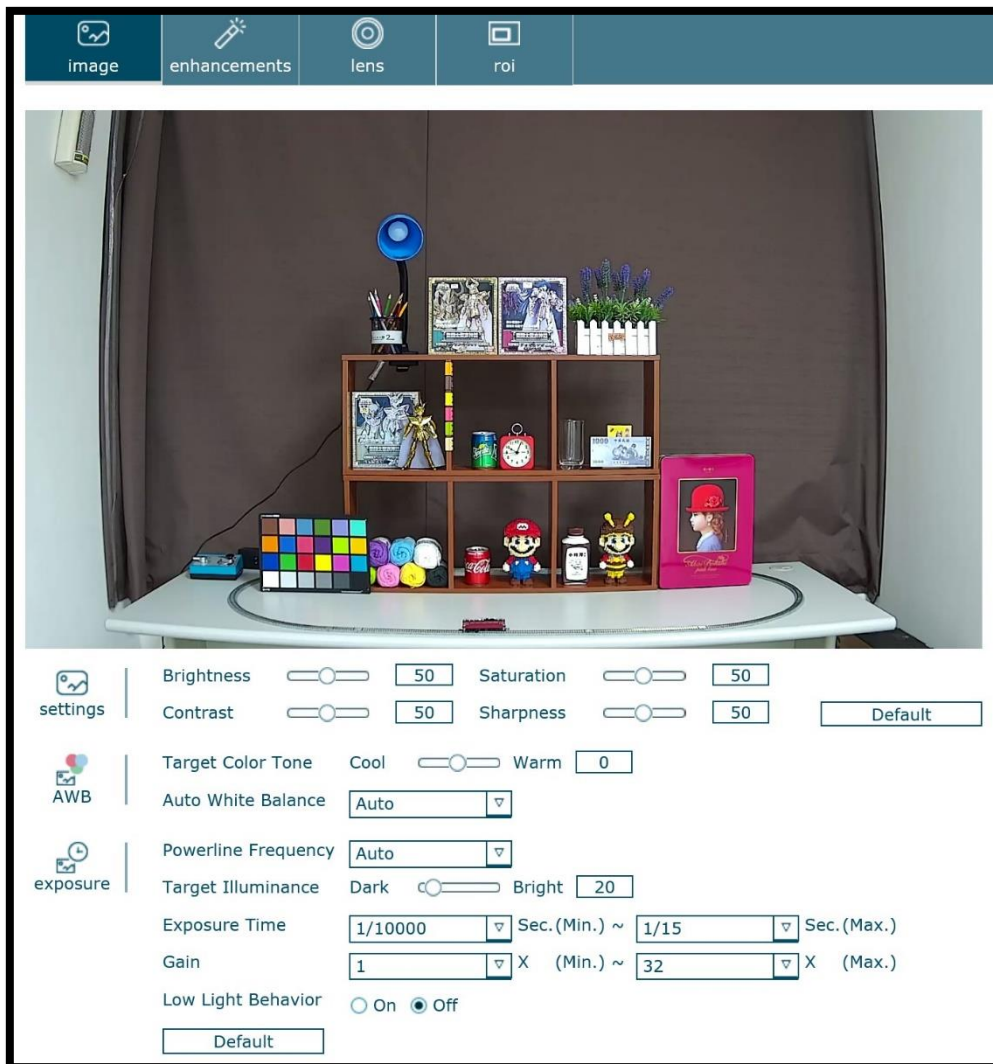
image | enhancements | lens | roi

1000

settings

Brightness 50 Saturation 50

Contrast 50 Sharpness 50 Default

AWB

Target Color Tone Cool Warm 0

Auto White Balance Auto

exposure

Powerline Frequency Auto

Target Illuminance Dark Bright 20

Exposure Time 1/10000 Sec.(Min.) ~ 1/15 Sec.(Max.)

Gain 1 X (Min.) ~ 32 X (Max.)

Low Light Behavior On Off

Default